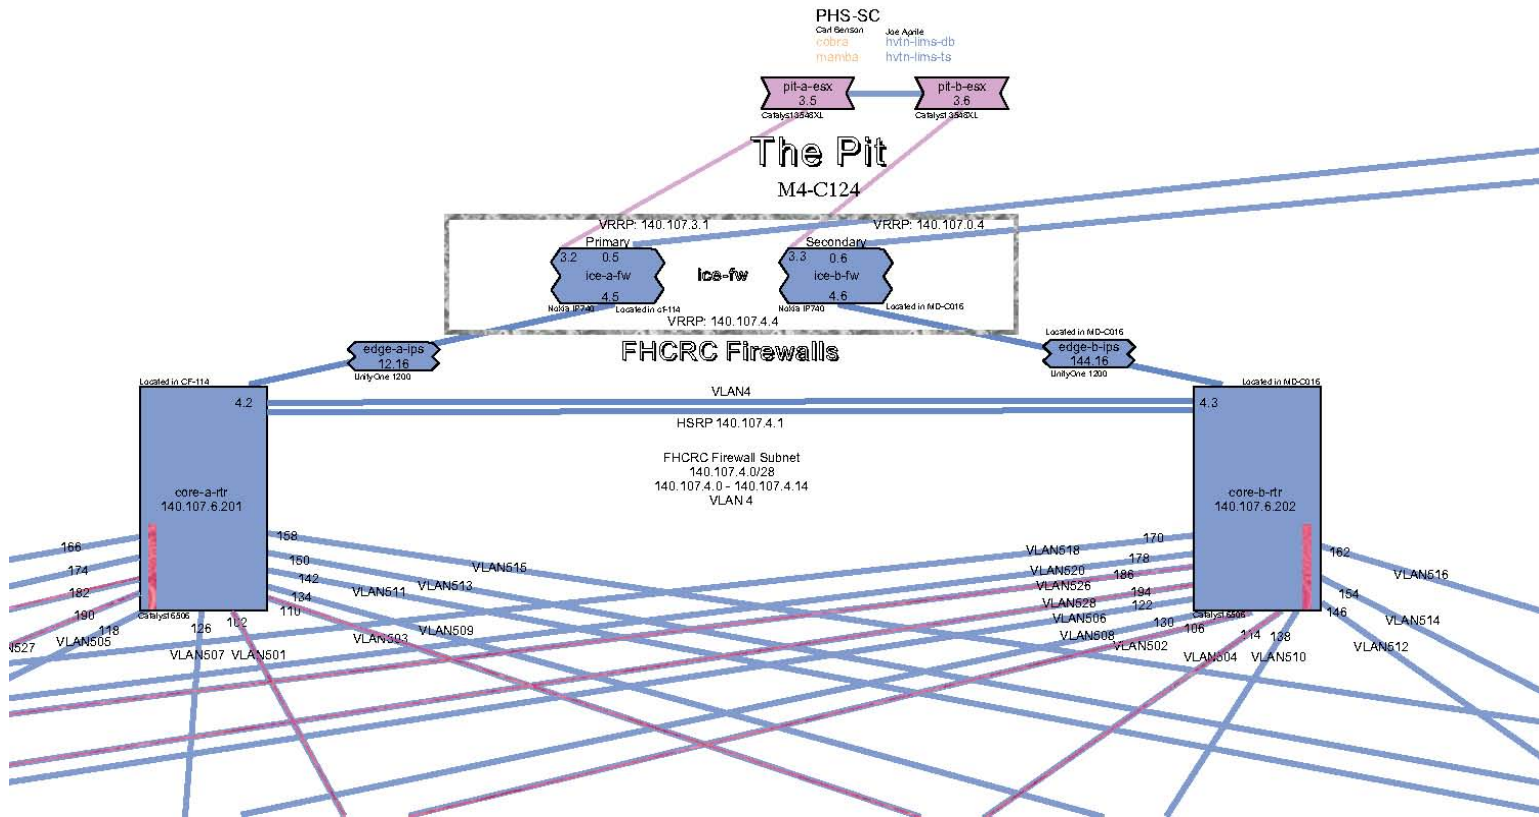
PHS-SC
Carl Benson
cobra
mamba
Joe Agnle
hvtn-lims-db
hvtn-lims-ts

pit-a-esx
3.5
Catalyst3548XL

pit-b-esx
3.6
Catalyst3548XL

The Pit
M4-C124

VRRP: 140.107.3.1
VRRP: 140.107.0.4
Primary
3.2 0.5
ice-a-fw
4.5
Nokia IP740
Located in cf-114
ice-fw
Secondary
3.3 0.6
ice-b-fw
4.6
Nokia IP740
Located in MD-C016
VRRP: 140.107.4.4
FHCRC Firewalls

edge-a-ips
12.16
UnityOne 1200

Located in MD-C016
edge-b-ips
144.16
UnityOne 1200

Located in CF-114
4.2
core-a-rtr
140.107.6.201
Catalyst6506

VLAN4
HSRP 140.107.4.1
FHCRC Firewall Subnet
140.107.4.0/28
140.107.4.0 - 140.107.4.14
VLAN 4

Located in MD-C016
4.3
core-b-rtr
140.107.6.202
Catalyst6506

166 174 182 190 118 126 102 110 134 142 150 158
527 VLAN505 VLAN507 VLAN501 VLAN503 VLAN509 VLAN511 VLAN513 VLAN515

VLAN518 VLAN520 VLAN526 VLAN528 VLAN506 VLAN508 VLAN502 VLAN504 VLAN510
170 178 186 194 122 130 106 114 138 146 154 162
VLAN516 VLAN514 VLAN512